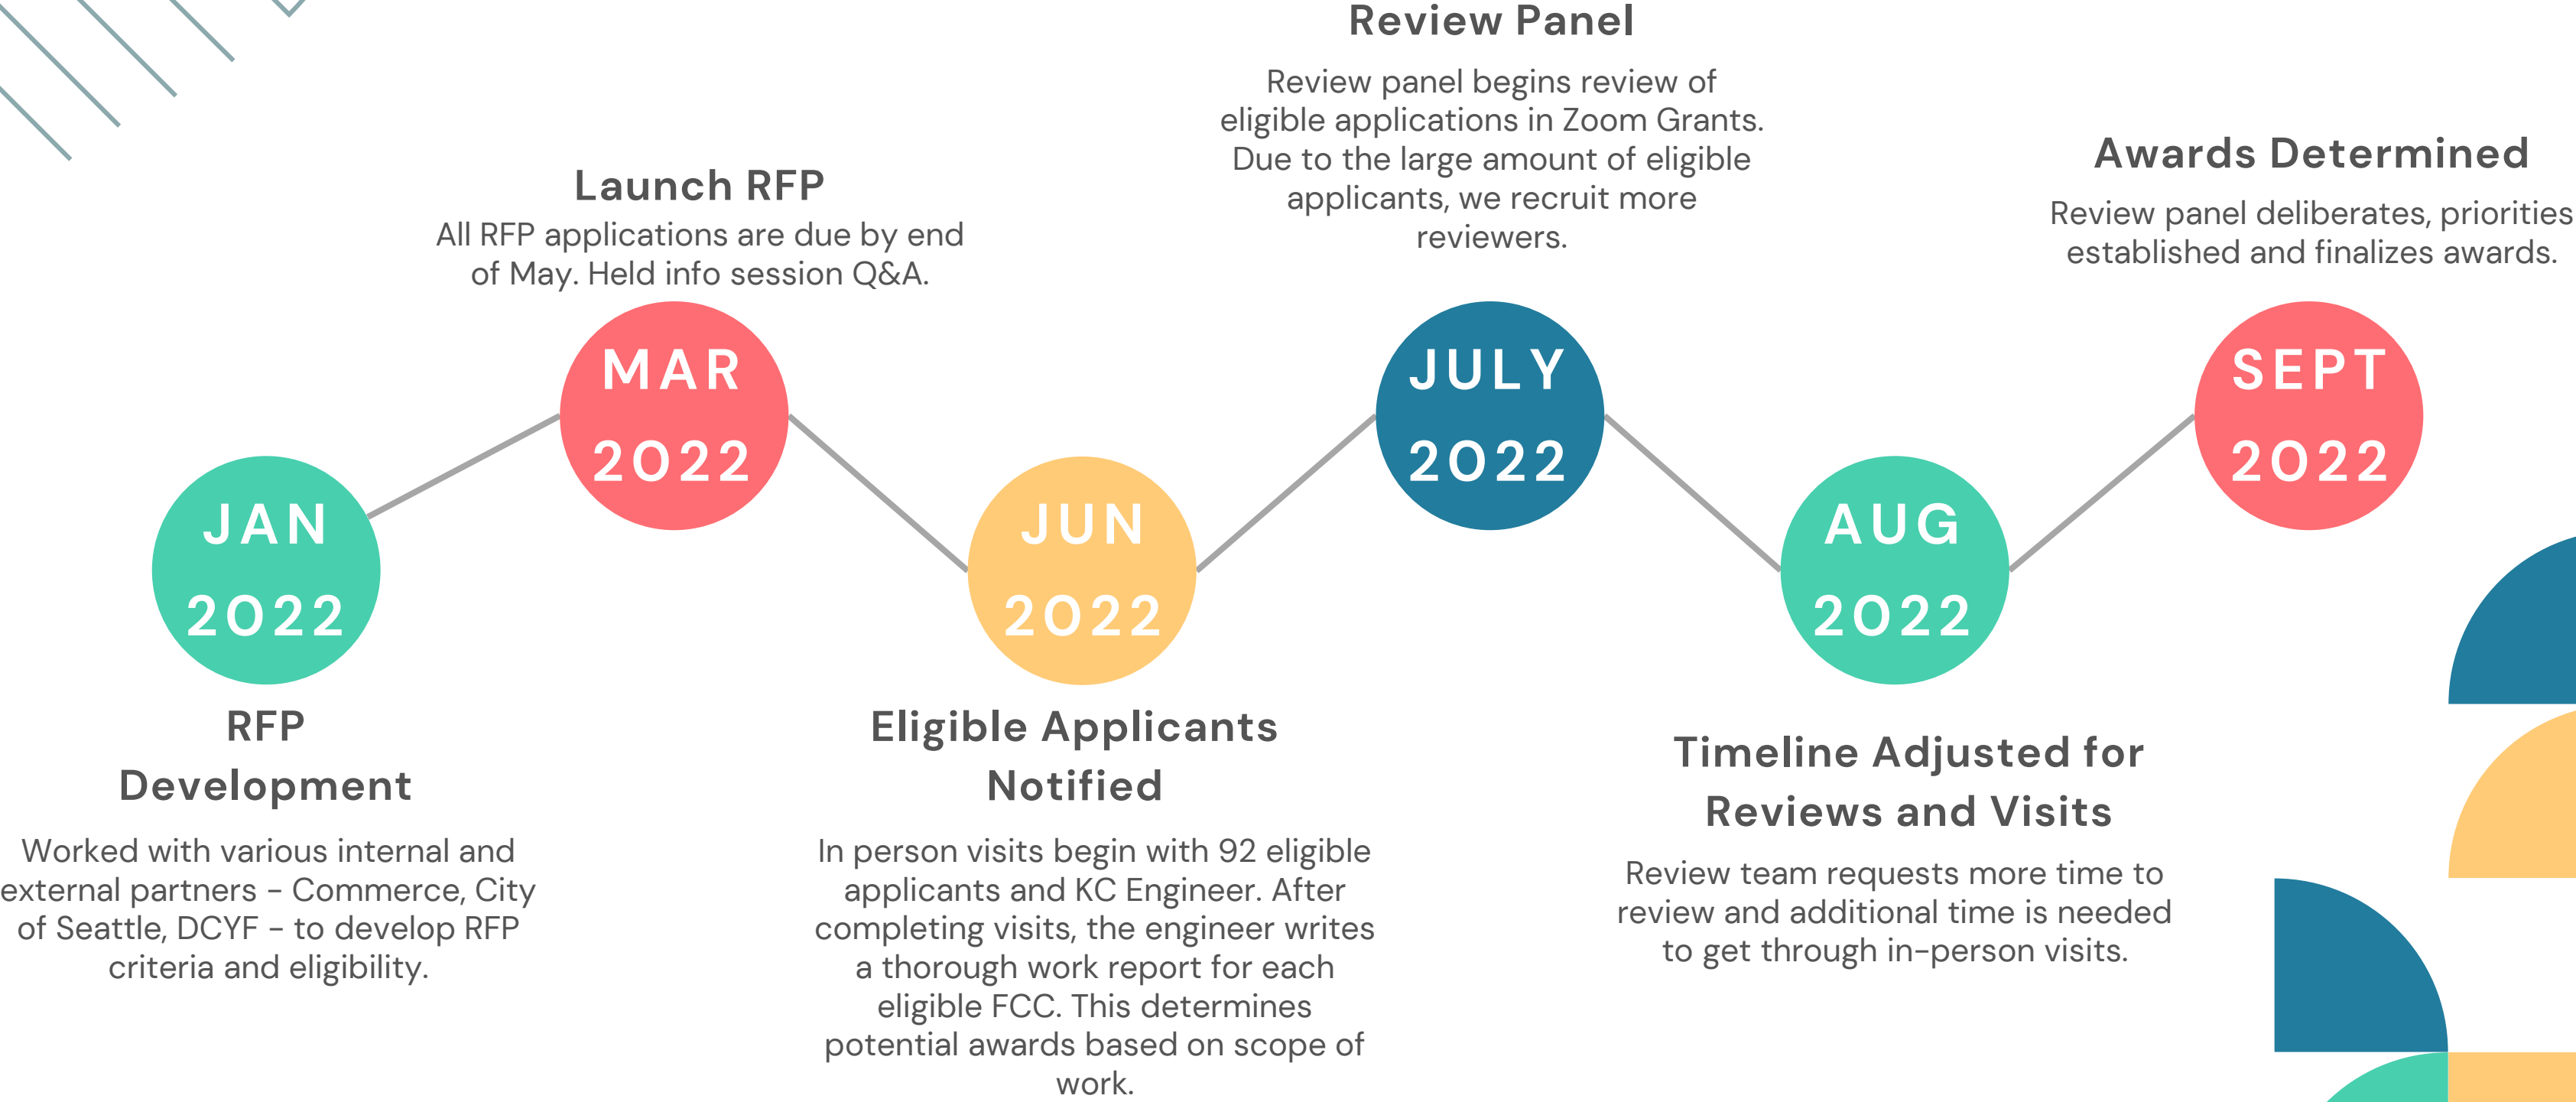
JAN 2022

RFP Development

Worked with various internal and external partners - Commerce, City of Seattle, DCYF - to develop RFP criteria and eligibility.

Launch RFP

All RFP applications are due by end of May. Held info session Q&A.

MAR 2022

JUN 2022

Eligible Applicants Notified

In person visits begin with 92 eligible applicants and KC Engineer. After completing visits, the engineer writes a thorough work report for each eligible FCC. This determines potential awards based on scope of work.

Review Panel

Review panel begins review of eligible applications in Zoom Grants. Due to the large amount of eligible applicants, we recruit more reviewers.

JULY 2022

AUG 2022

Timeline Adjusted for Reviews and Visits

Review team requests more time to review and additional time is needed to get through in-person visits.

Awards Determined

Review panel deliberates, priorities established and finalizes awards.

SEPT 2022